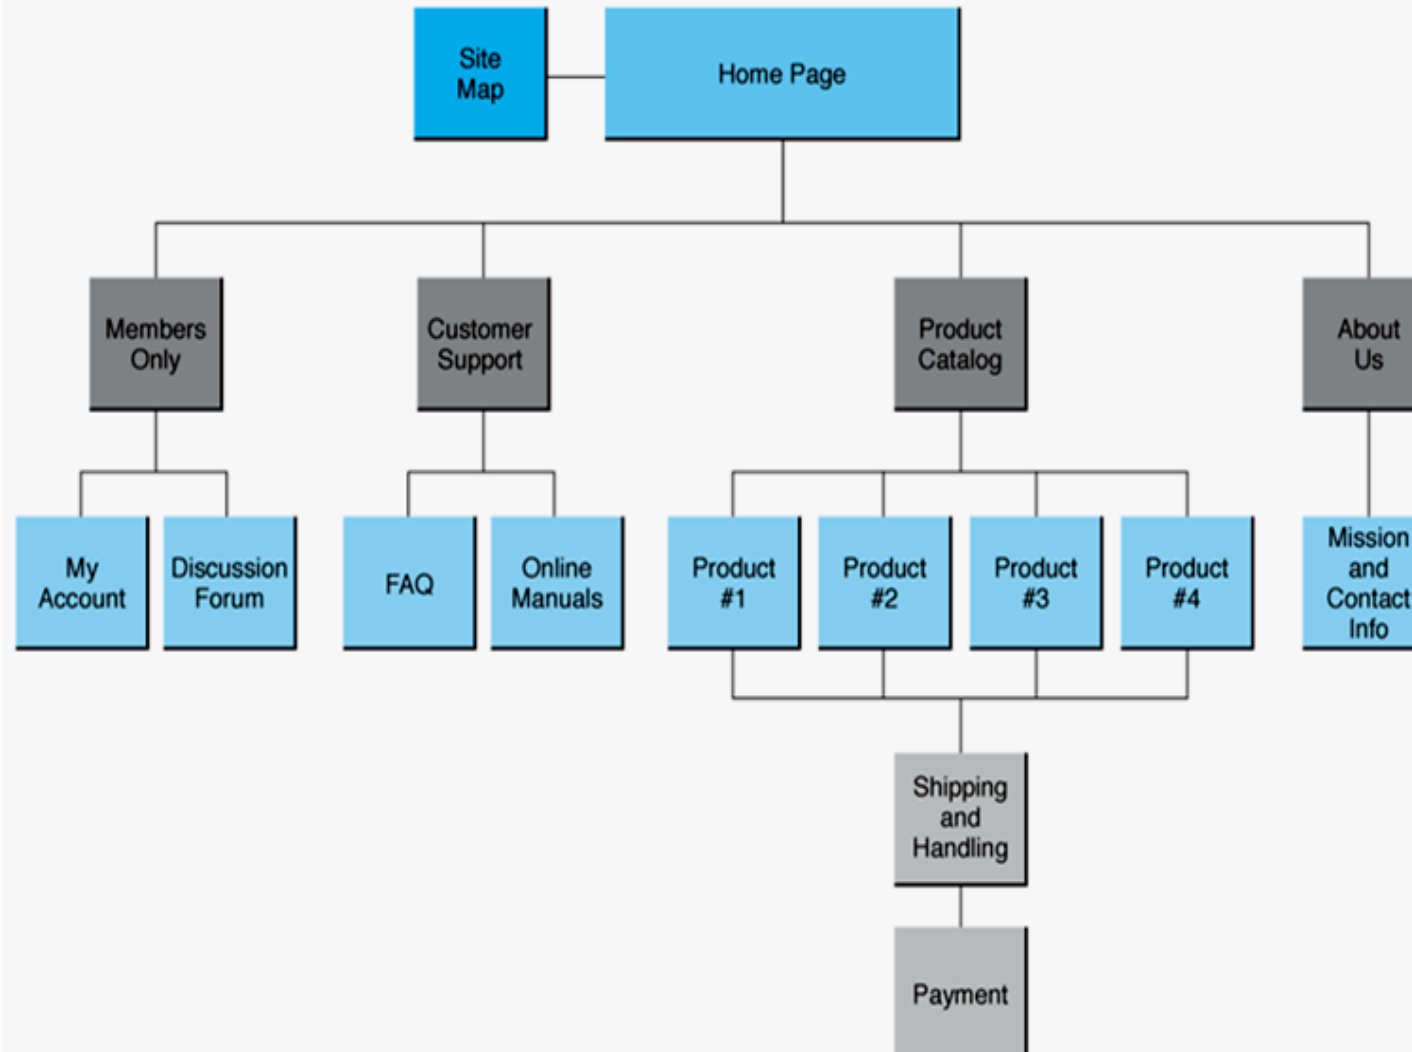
Site Map

Home Page

Members Only

Customer Support

Product Catalog

About Us

My Account

Discussion Forum

FAQ

Online Manuals

Product #1

Product #2

Product #3

Product #4

Mission and Contact Info

Shipping and Handling

Payment